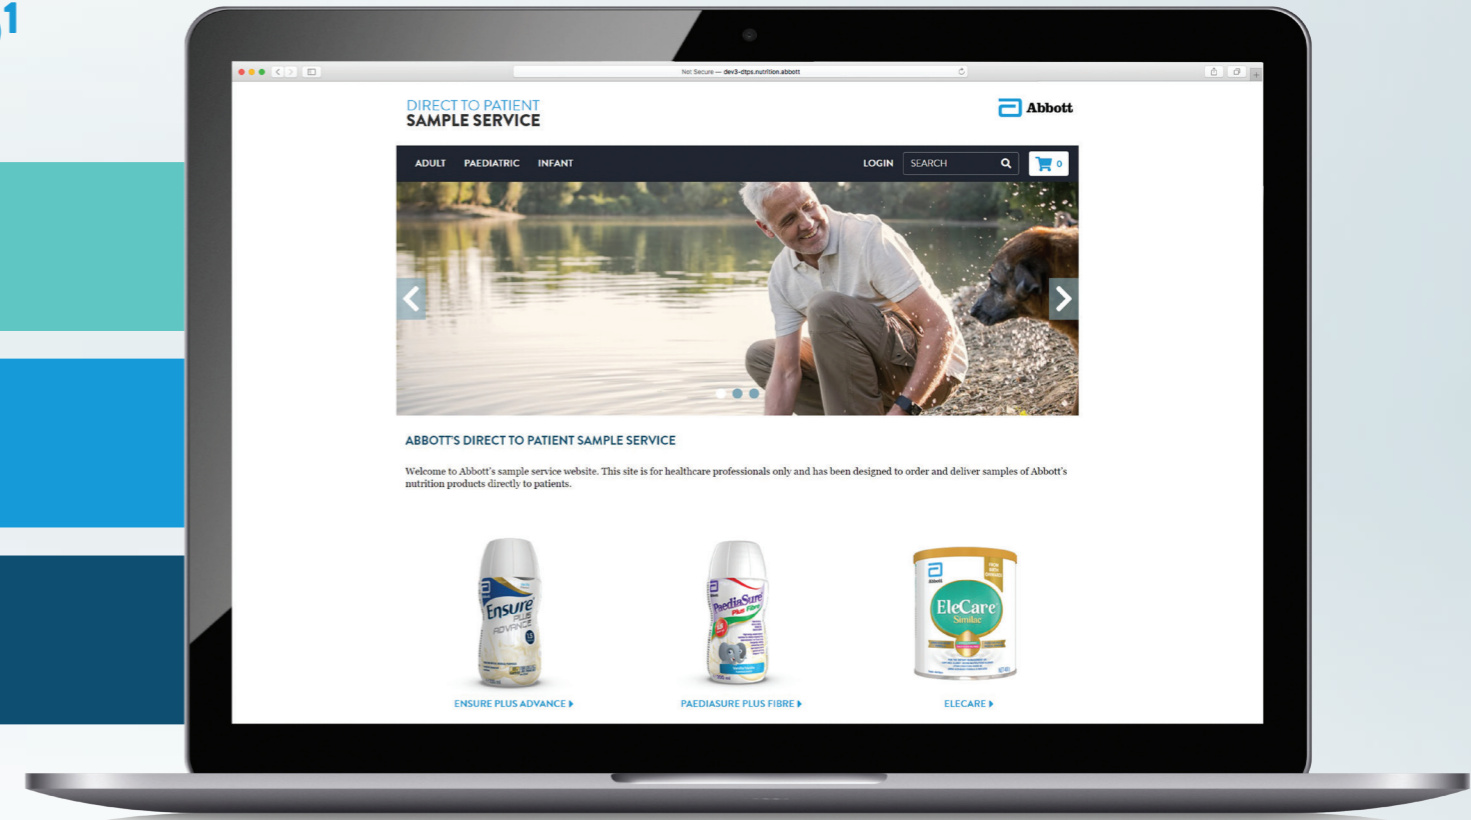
1

Not Secure — dev3-dtps.nutrition.abbott

DIRECT TO PATIENT
SAMPLE SERVICE

Abbott

ADULT PAEDIATRIC INFANT

LOGIN SEARCH 0

ABBOTT'S DIRECT TO PATIENT SAMPLE SERVICE

Welcome to Abbott's sample service website. This site is for healthcare professionals only and has been designed to order and deliver samples of Abbott's nutrition products directly to patients.

Ensure PLUS ADVANCE

PaediaSure Plus Fibre

EleCare Similac

ENSURE PLUS ADVANCE ▸

PAEDIASURE PLUS FIBRE ▸

ELECARE ▸